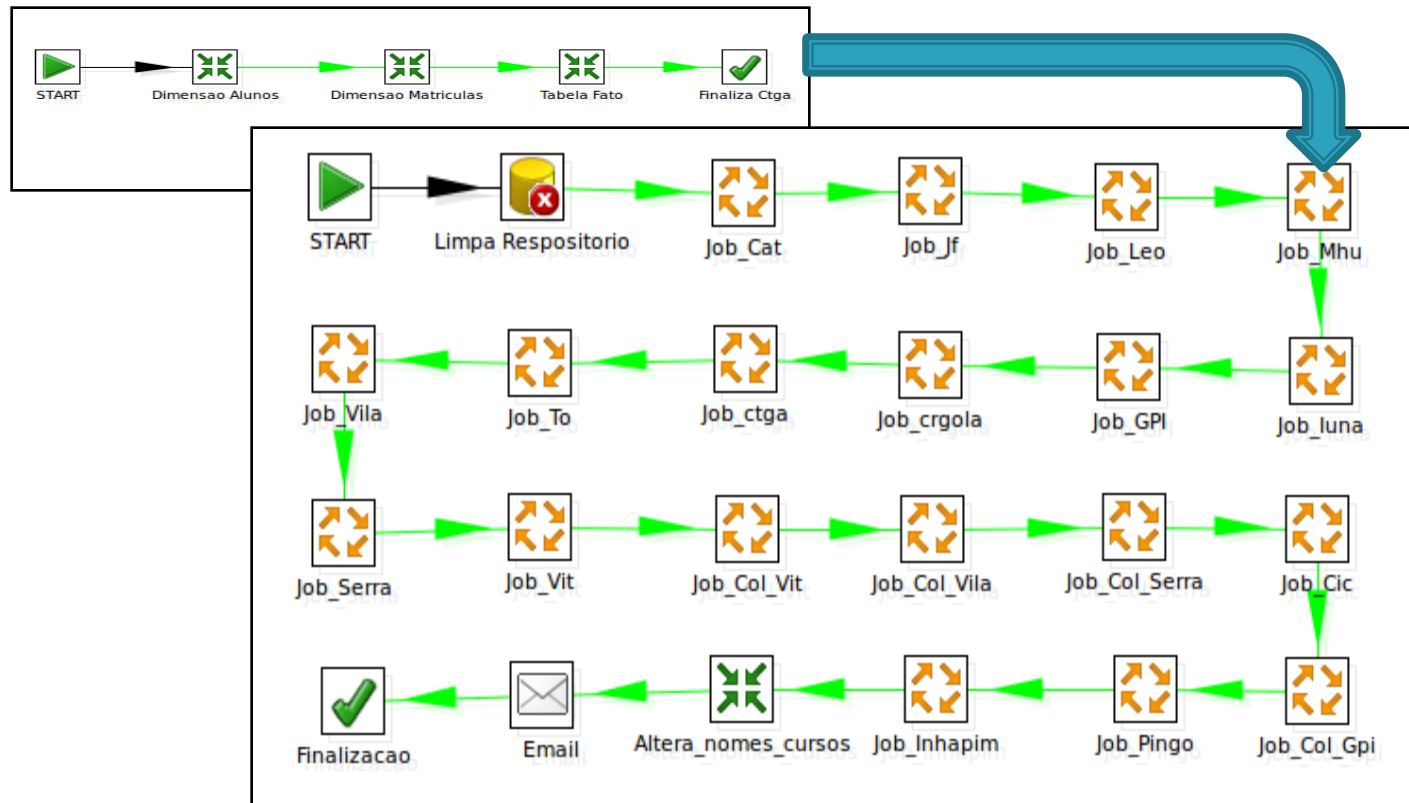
START
Dimensao Alunos
Dimensao Matriculas
Tabela Fato
Finaliza Ctga

START
Limpa Respositorio
Job_Cat
Job_Jf
Job_Leo
Job_Mhu

Job_Vila
Job_To
Job_ctga
Job_crgola
Job_GPI
Job_Iuna

Job_Serra
Job_Vit
Job_Col_Vit
Job_Col_Vila
Job_Col_Serra
Job_Cic

Finalizacao
Email
Altera_nomes_cursos
Job_Inhapim
Job_Pingo
Job_Col_Gpi